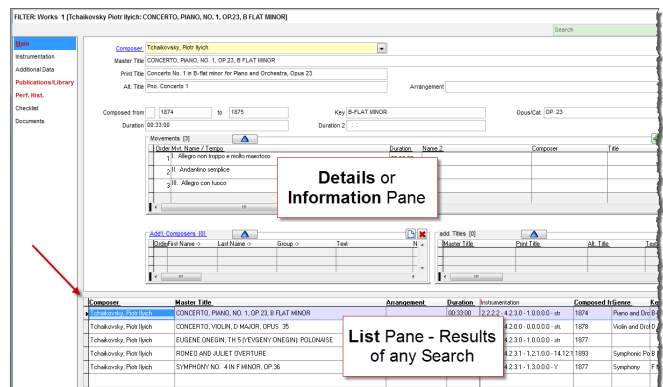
FILTER: Works 1 [Tchaikovsky Piotr Ilyich: CONCERTO, PIANO, NO. 1, OP.23, B FLAT MINOR]

Search

Main
Instrumentation
Additional Data
Publications/Library
Perf. Hist.
Checklist
Documents

Composer Tchaikovsky, Piotr Ilyich
Master Title CONCERTO, PIANO, NO. 1, OP.23, B FLAT MINOR
Print Title Concerto No. 1 in B-flat minor for Piano and Orchestra, Opus 23
Alt. Title Pno. Concerto 1
Arrangement

Composed from 1874 to 1875
Key B-FLAT MINOR
Opus/Cat. OP. 23
Duration 00:33:00
Duration 2

Movements [3]

| Order | Mvt. Name / Tempo | Duration | Name 2 | Composer | Title |
|---|---|---|---|---|---|
| 1 | I. Allegro non troppo e molto maestoso | | | | |
| 2 | II. Andantino semplice | | | | |
| 3 | III. Allegro con fuoco | | | | |

Details or Information Pane

Add'l Composers [0]

| Order | First Name | Last Name | Group | Text | N |
|---|---|---|---|---|---|

add. Titles [0]

| Master Title | Print Title | Alt. Title | Text |
|---|---|---|---|

| Composer | Master Title | Arrangement | Duration | Instrumentation | Composed fr | Genre |
|---|---|---|---|---|---|---|
| Tchaikovsky, Piotr Ilyich | CONCERTO, PIANO, NO. 1, OP.23, B FLAT MINOR | | 00:33:00 | 2.2.2.2 - 4.2.3.0 - 1.0.0.0.0 - str. | 1874 | Piano and Orc |
| Tchaikovsky, Piotr Ilyich | CONCERTO, VIOLIN, D MAJOR, OPUS 35 | | | 4.2.0.0 - 0.0.0.0.0 - str. | 1878 | Violin and Orc |
| Tchaikovsky, Piotr Ilyich | EUGENE ONEGIN, TH 5 [EVGENY ONEGIN]: POLONAISE | | | 4.2.3.0 - 1.0.0.0.0 - str. | 1877 | |
| Tchaikovsky, Piotr Ilyich | ROMEO AND JULIET OVERTURE | | | 4.2.3.1 - 1.2.1.0.0 - 14.12.1 | 1893 | Symphonic Po |
| Tchaikovsky, Piotr Ilyich | SYMPHONY NO. 4 IN F MINOR, OP.36 | | | 4.2.3.1 - 1.3.0.0 - str. | 1877 | Symphony |

List Pane - Results of any Search